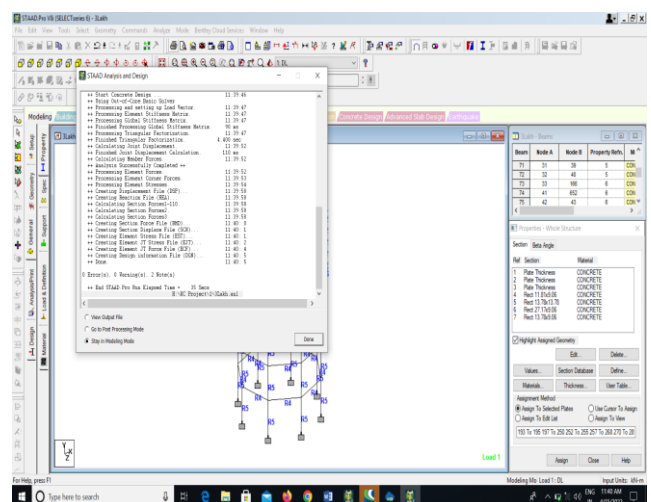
STAAD.Pro V8i (SELECTseries 6) - 3Lakh

File Edit View Tools Select Geometry Commands Analyze Mode Bentley Cloud Services Window Help

STAAD Analysis and Design

++ Start Concrete Design. 11:39:46
++ Using Out-of-Core Basic Solver
++ Processing and setting up Load Vector 11:39:47
++ Processing Element Stiffness Matrix. 11:39:47
++ Processing Global Stiffness Matrix. 11:39:47
++ Finished Processing Global Stiffness Matrix. 98 ms
++ Processing Triangular Factorization. 11:39:47
++ Finished Triangular Factorization. 4.800 sec
++ Calculating Joint Displacement. 11:39:52
++ Finished Joint Displacement Calculation. 110 ms
++ Calculating Member Forces.
++ Analysis Successfully Completed ++
++ Processing Element Forces. 11:39:52
++ Processing Element Corner Forces. 11:39:53
++ Processing Element Stresses. 11:39:54
++ Creating Displacement File (DSP)... 11:39:58
++ Creating Reaction File (REA)... 11:39:58
++ Calculating Section Forces1-110. 11:39:58
++ Calculating Section Forces2 11:39:58
++ Calculating Section Forces3 11:39:58
++ Creating Section Force File (BMD)... 11:40: 0
++ Creating Section Displace File (SCN)... 11:40: 1
++ Creating Element Stress File (EST)... 11:40: 1
++ Creating Element JT Stress File (EJT)... 11:40: 2
++ Creating Element JT Force File (ECF)... 11:40: 4
++ Creating Design information File (DGN)... 11:40: 5
++ Done. 11:40: 5

0 Error(s), 0 Warning(s), 2 Note(s)

++ End STAAD.Pro Run Elapsed Time = 35 Secs
H:\RC Project-2\3Lakh.anl

View Output File
Go to Post Processing Mode
Stay in Modeling Mode

Done

Modeling Builder

Concrete Design Advanced Slab Design Earthquake

3Lakh - Beams

| Beam | Node A | Node B | Property Refs. | M |
|---|---|---|---|---|
| 71 | 31 | 39 | 5 | CON |
| 72 | 32 | 40 | 5 | CON |
| 73 | 33 | 160 | 6 | CON |
| 74 | 41 | 652 | 6 | CON |
| 75 | 42 | 43 | 6 | CON |

Properties - Whole Structure

Section Beta Angle

| Ref | Section | Material |
|---|---|---|
| 1 | Plate Thickness | CONCRETE |
| 2 | Plate Thickness | CONCRETE |
| 3 | Plate Thickness | CONCRETE |
| 4 | Rect 11.81x9.84 | CONCRETE |
| 5 | Rect 13.78x13.78 | CONCRETE |
| 6 | Rect 27.17x9.06 | CONCRETE |
| 7 | Rect 13.78x9.06 | CONCRETE |

Highlight Assigned Geometry

Edit... Delete...
Values... Section Database Define...
Materials... Thickness... User Table...

Assignment Method
Assign To Selected Plates
Use Cursor To Assign
Assign To Edit List
Assign To View

193 To 195 197 To 259 252 To 255 257 To 268 270 To 28

Assign Close Help

Load 1

R5

For Help, press F1

Modeling Mo Load 1 : DL

Input Units: kN-m

Type here to search

ENG 10:40 AM